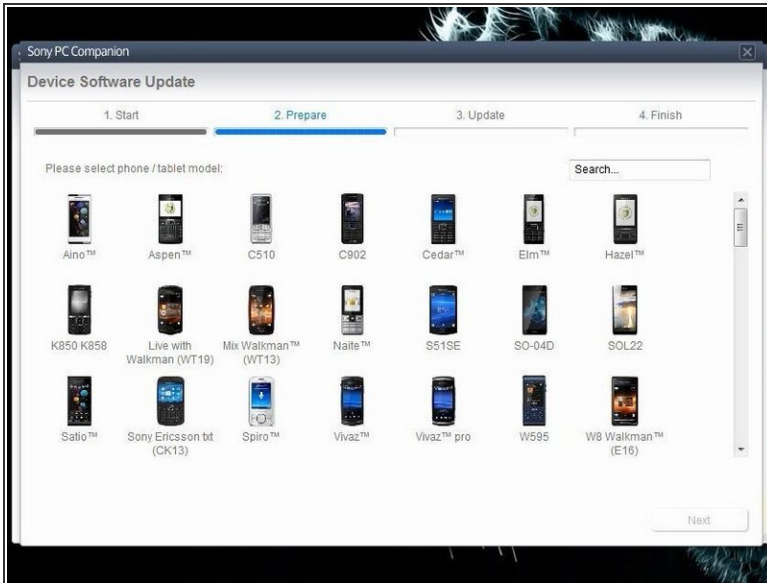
Sony PC Companion

Device Software Update

1. Start
2. Prepare
3. Update
4. Finish

Please select phone / tablet model:

Search...

Aino™
Aspen™
C510
C902
Cedar™
Elm™
Hazel™

K850 K858
Live with Walkman (WT19)
Mix Walkman™ (WT13)
Naite™
S51SE
SO-04D
SOL22

Satio™
Sony Ericsson txt (CK13)
Spiro™
Vivaz™
Vivaz™ pro
W595
W8 Walkman™ (E16)

Next